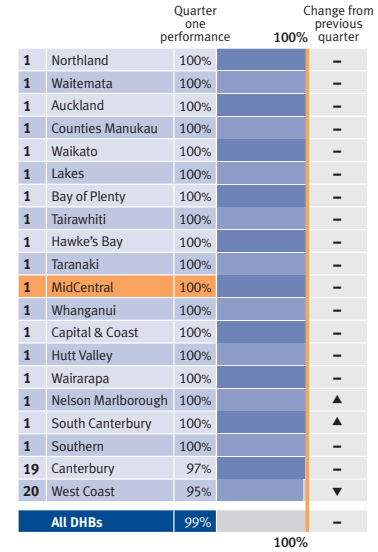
|  |  | Quarter one performance | 100% | Change from previous quarter |
|---|---|---|---|---|
| 1 | Northland | 100% |  | – |
| 1 | Waitemata | 100% |  | – |
| 1 | Auckland | 100% |  | – |
| 1 | Counties Manukau | 100% |  | – |
| 1 | Waikato | 100% |  | – |
| 1 | Lakes | 100% |  | – |
| 1 | Bay of Plenty | 100% |  | – |
| 1 | Tairawhiti | 100% |  | – |
| 1 | Hawke's Bay | 100% |  | – |
| 1 | Taranaki | 100% |  | – |
| 1 | MidCentral | 100% |  | – |
| 1 | Whanganui | 100% |  | – |
| 1 | Capital & Coast | 100% |  | – |
| 1 | Hutt Valley | 100% |  | – |
| 1 | Wairarapa | 100% |  | – |
| 1 | Nelson Marlborough | 100% |  | ▲ |
| 1 | South Canterbury | 100% |  | ▲ |
| 1 | Southern | 100% |  | – |
| 19 | Canterbury | 97% |  | – |
| 20 | West Coast | 95% |  | ▼ |
|  | All DHBs | 99% |  | – |

100%